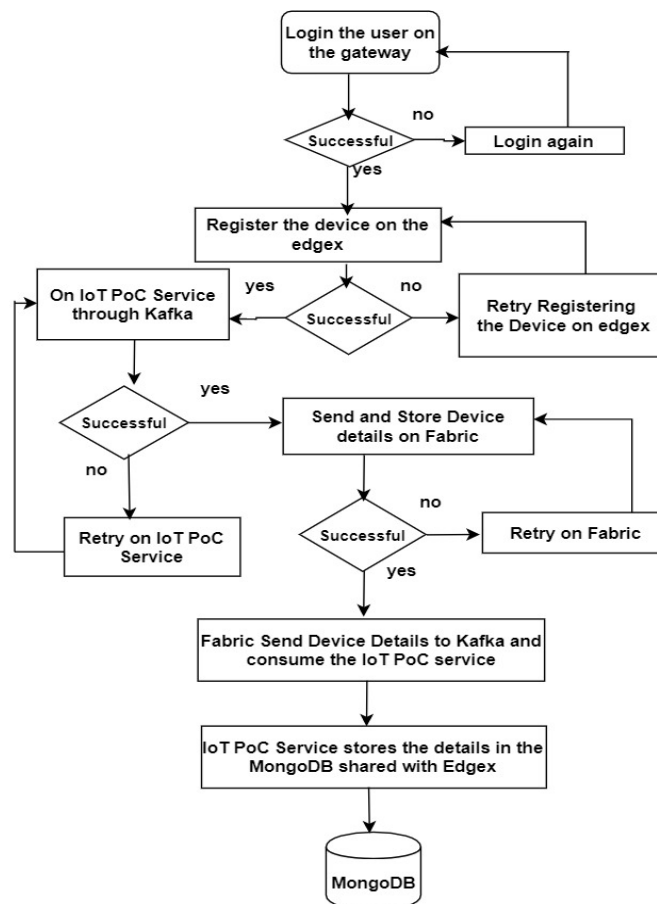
Login the user on the gateway

Successful

no

Login again

yes

Register the device on the edgex

yes

no

On IoT PoC Service through Kafka

Successful

Retry Registering the Device on edgex

yes

Successful

Send and Store Device details on Fabric

no

no

Retry on IoT PoC Service

Successful

Retry on Fabric

yes

Fabric Send Device Details to Kafka and consume the IoT PoC service

IoT PoC Service stores the details in the MongoDB shared with Edgex

MongoDB